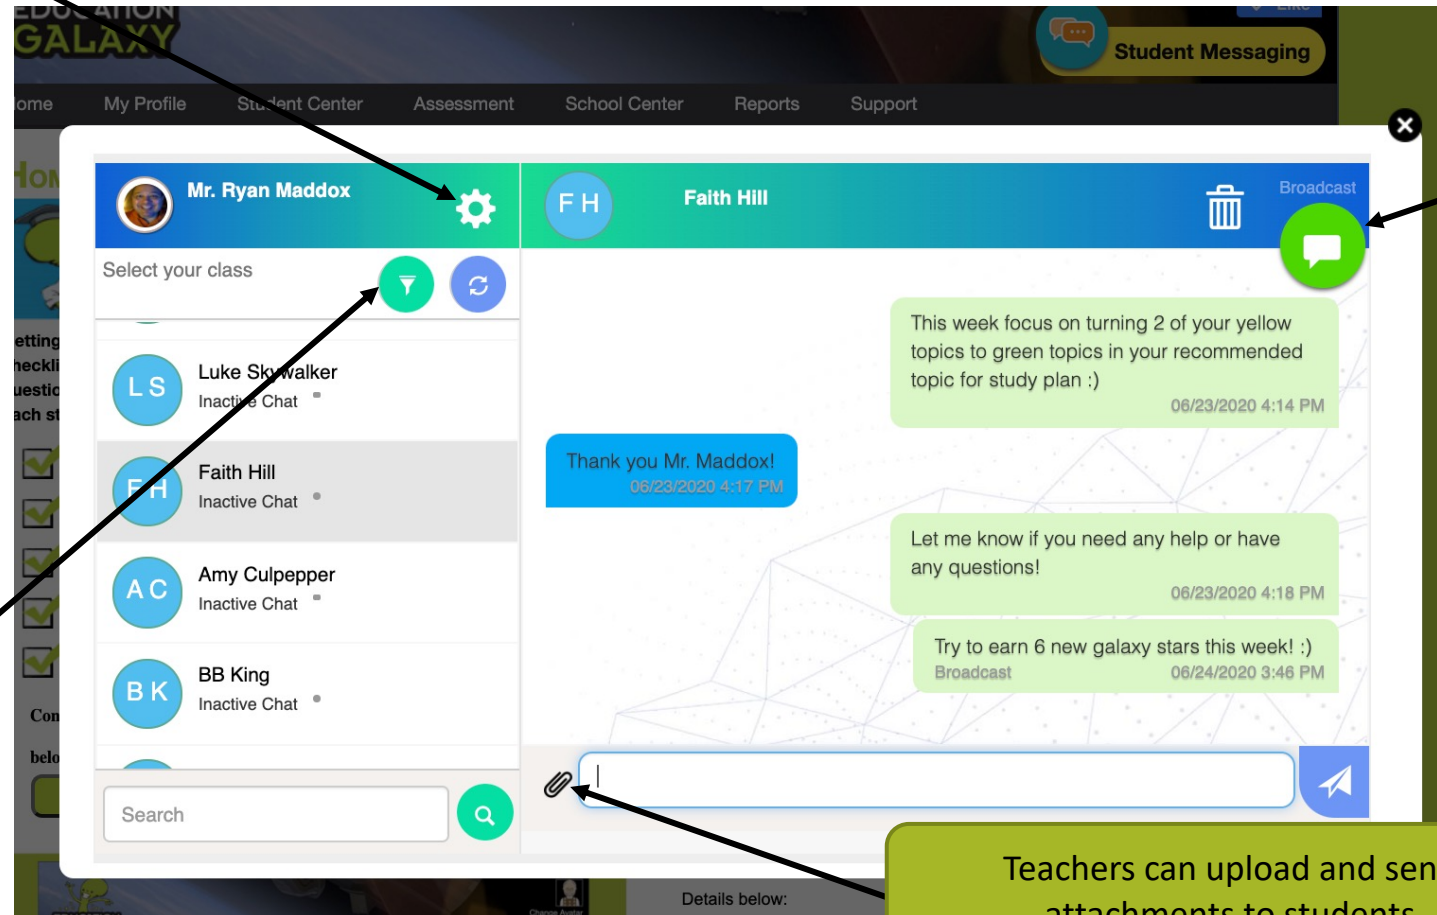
EDUCATION GALAXY

Student Messaging

ome My Profile Student Center Assessment School Center Reports Support

Mr. Ryan Maddox

Select your class

LS Luke Skywalker
Inactive Chat

FH Faith Hill
Inactive Chat

AC Amy Culpepper
Inactive Chat

BK BB King
Inactive Chat

Search

FH Faith Hill

Broadcast

This week focus on turning 2 of your yellow topics to green topics in your recommended topic for study plan :)
06/23/2020 4:14 PM

Thank you Mr. Maddox!
06/23/2020 4:17 PM

Let me know if you need any help or have any questions!
06/23/2020 4:18 PM

Try to earn 6 new galaxy stars this week! :)
Broadcast 06/24/2020 3:46 PM

etting
heckli
uestio
ach st

Con
belo

Details below:

Teachers can upload and sen
attachments to students